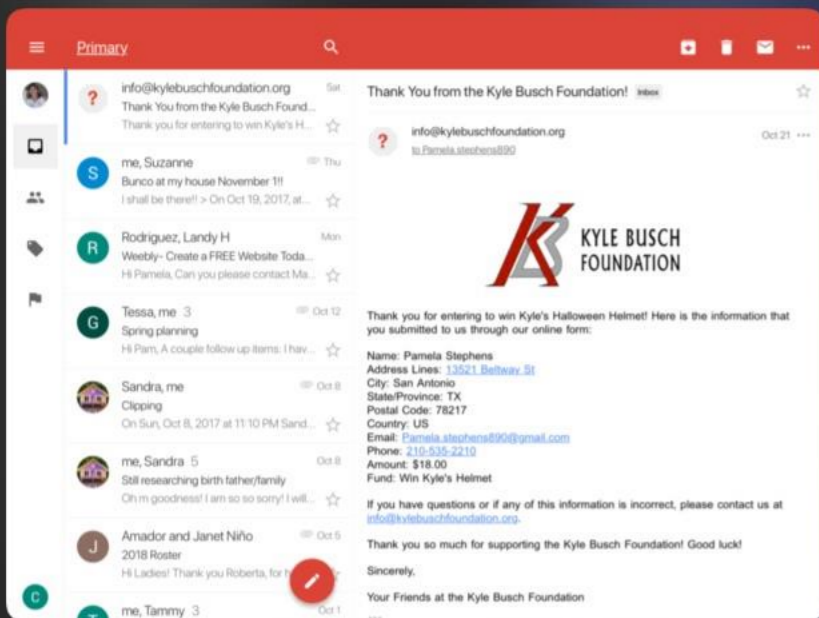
Primary

info@kylebuschfoundation.org Sat
Thank You from the Kyle Busch Found...
Thank you for entering to win Kyle's H...

me, Suzanne Thu
Bunco at my house November 1!!
I shall be there!! > On Oct 19, 2017, at...

Rodriguez, Landy H Mon
Weebly- Create a FREE Website Toda...
Hi Pamela, Can you please contact Ma...

Tessa, me 3 Oct 12
Spring planning
Hi Pam, A couple follow up items: I hav...

Sandra, me Oct 8
Clipping
On Sun, Oct 8, 2017 at 11:10 PM Sand...

me, Sandra 5 Oct 8
Still researching birth father/family
Oh m goodness! I am so so sorry! I will...

Amador and Janet Niño Oct 5
2018 Roster
Hi Ladies! Thank you Roberta, for h

me, Tammy 3 Oct 1

Thank You from the Kyle Busch Foundation! Inbox

info@kylebuschfoundation.org Oct 21
to Pamela.stephens890

KYLE BUSCH FOUNDATION

Thank you for entering to win Kyle's Halloween Helmet! Here is the information that you submitted to us through our online form:

Name: Pamela Stephens
Address Lines: 13521 Beltway St
City: San Antonio
State/Province: TX
Postal Code: 78217
Country: US
Email: Pamela.stephens890@gmail.com
Phone: 210-535-2210
Amount: $18.00
Fund: Win Kyle's Helmet

If you have questions or if any of this information is incorrect, please contact us at info@kylebuschfoundation.org.

Thank you so much for supporting the Kyle Busch Foundation! Good luck!

Sincerely,

Your Friends at the Kyle Busch Foundation